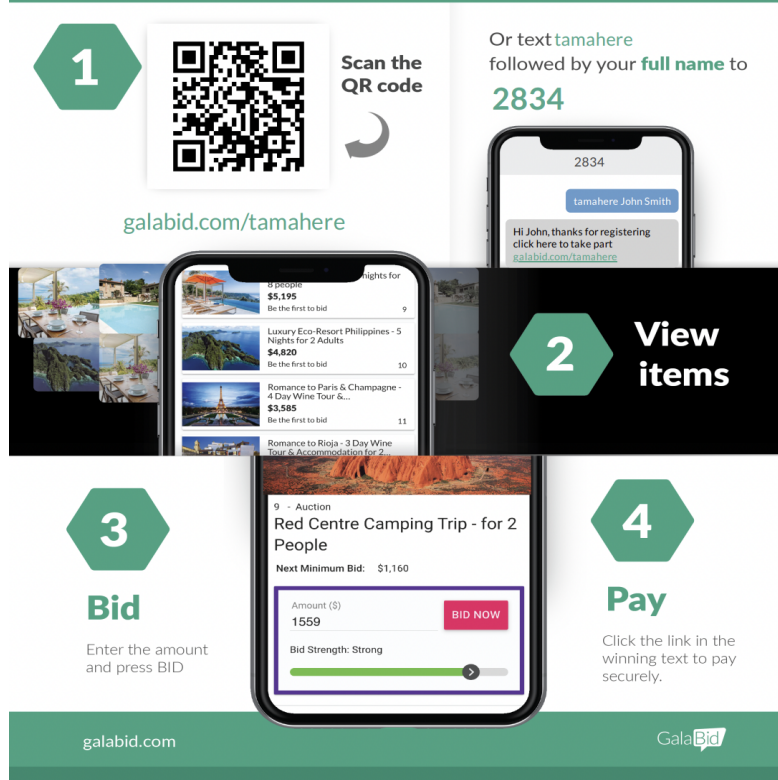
1

Scan the QR code

galabid.com/tamahere

Or text tamahere followed by your full name to

2834

2834

tamahere John Smith

Hi John, thanks for registering click here to take part galabid.com/tamahere

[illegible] Nights for 8 people
$5,195
Be the first to bid 9

Luxury Eco-Resort Philippines - 5 Nights for 2 Adults
$4,820
Be the first to bid 10

Romance to Paris & Champagne - 4 Day Wine Tour &...
$3,585
Be the first to bid 11

Romance to Rioja - 3 Day Wine Tour & Accommodation for 2...

2

View items

3

Bid

Enter the amount and press BID

9 - Auction
Red Centre Camping Trip - for 2 People

Next Minimum Bid: $1,160

Amount ($)
1559

BID NOW

Bid Strength: Strong

4

Pay

Click the link in the winning text to pay securely.

galabid.com

GalaBid